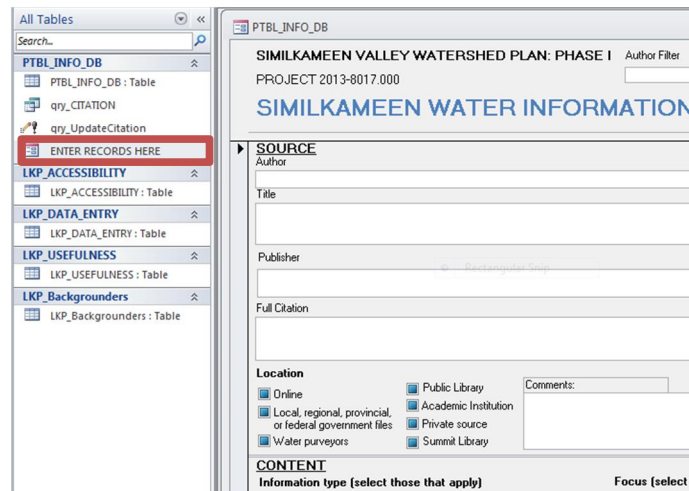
All Tables

Search...

PTBL_INFO_DB

PTBL_INFO_DB : Table

qry_CITATION

qry_UpdateCitation

ENTER RECORDS HERE

LKP_ACCESSIBILITY

LKP_ACCESSIBILITY : Table

LKP_DATA_ENTRY

LKP_DATA_ENTRY : Table

LKP_USEFULNESS

LKP_USEFULNESS : Table

LKP_Backgrounders

LKP_Backgrounders : Table

PTBL_INFO_DB

SIMILKAMEEN VALLEY WATERSHED PLAN: PHASE I

Author Filter

PROJECT 2013-8017.000

SIMILKAMEEN WATER INFORMATION

SOURCE

Author

Title

Publisher

Rectangular Snip

Full Citation

Location

Online

Local, regional, provincial, or federal government files

Water purveyors

Public Library

Academic Institution

Private source

Summit Library

Comments:

CONTENT

Information type (select those that apply)

Focus (select